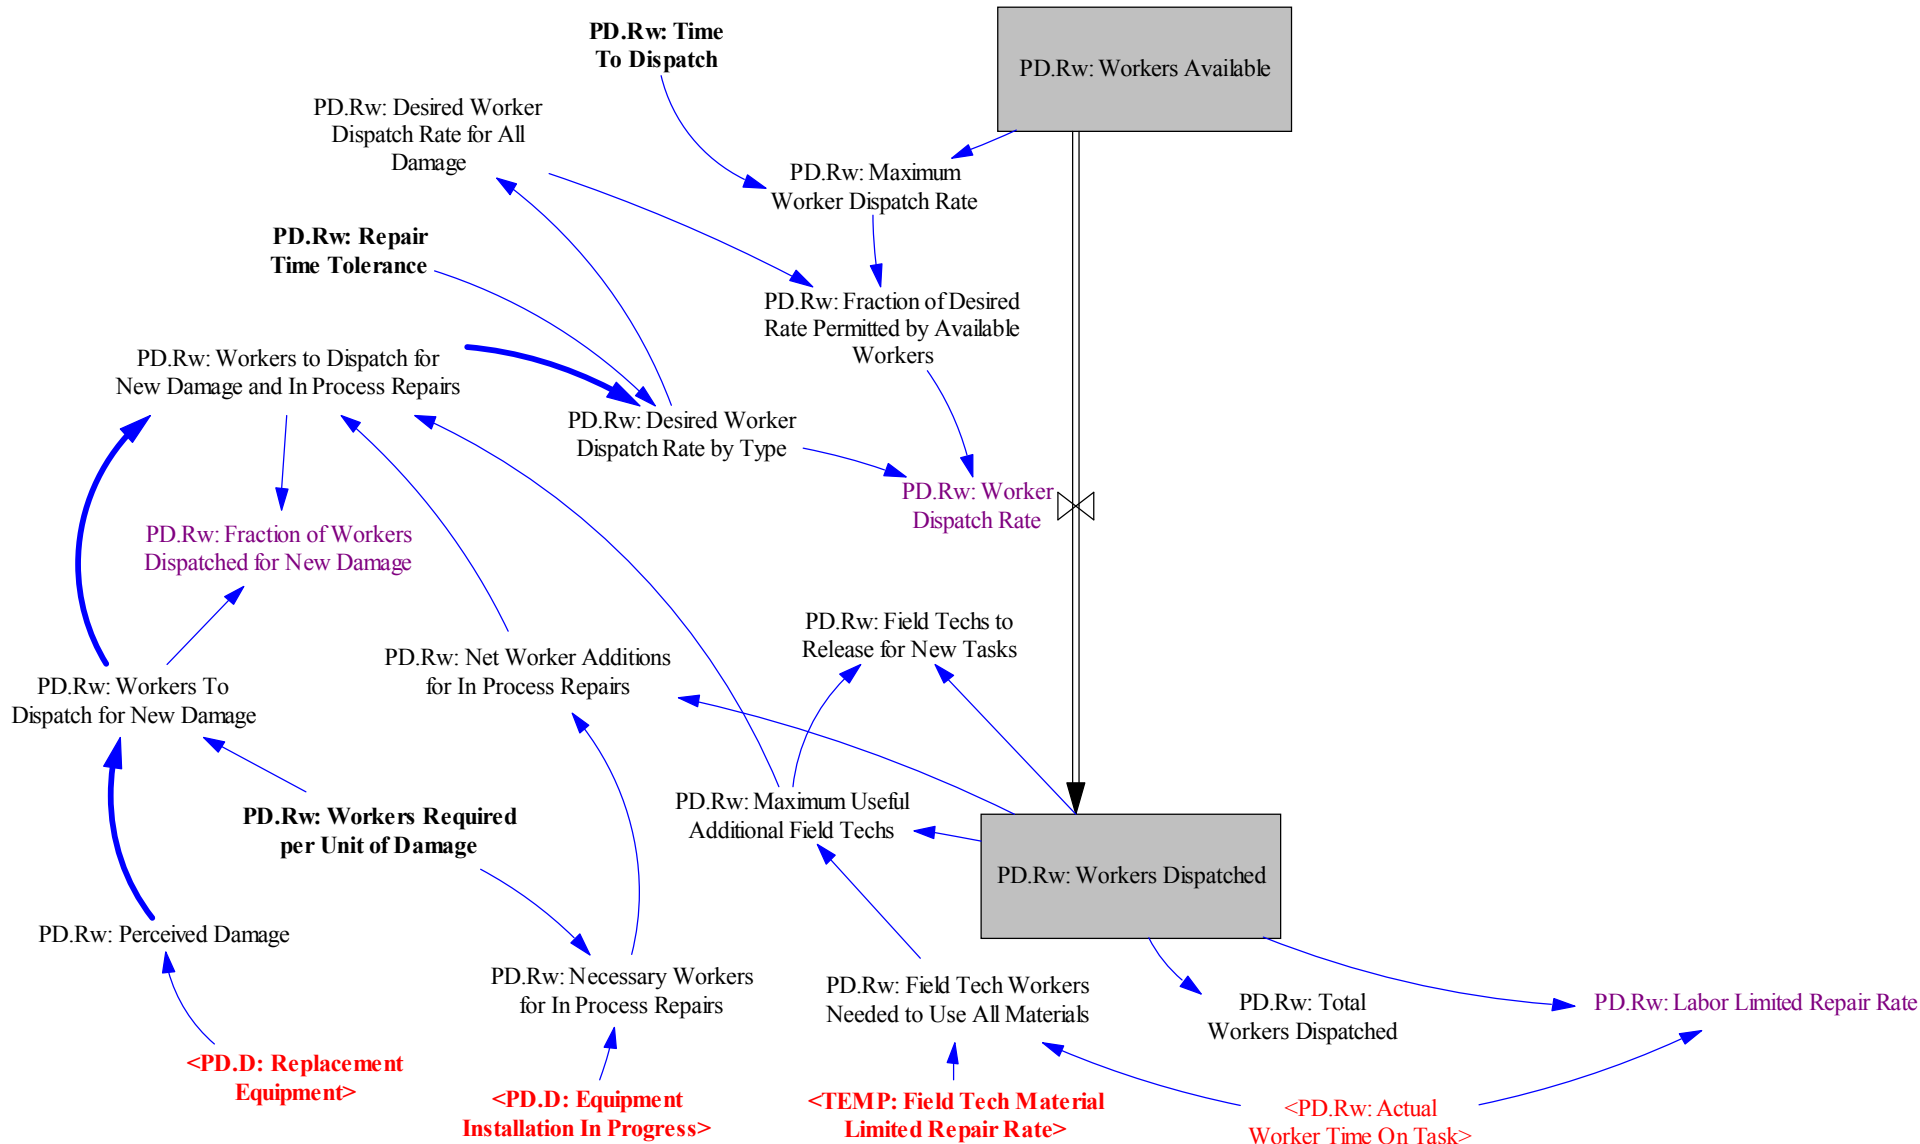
PD.Rw: Time To Dispatch

PD.Rw: Workers Available

PD.Rw: Desired Worker Dispatch Rate for All Damage

PD.Rw: Maximum Worker Dispatch Rate

PD.Rw: Repair Time Tolerance

PD.Rw: Fraction of Desired Rate Permitted by Available Workers

PD.Rw: Workers to Dispatch for New Damage and In Process Repairs

PD.Rw: Desired Worker Dispatch Rate by Type

PD.Rw: Worker Dispatch Rate

PD.Rw: Fraction of Workers Dispatched for New Damage

PD.Rw: Field Techs to Release for New Tasks

PD.Rw: Net Worker Additions for In Process Repairs

PD.Rw: Workers To Dispatch for New Damage

PD.Rw: Maximum Useful Additional Field Techs

PD.Rw: Workers Required per Unit of Damage

PD.Rw: Workers Dispatched

PD.Rw: Perceived Damage

PD.Rw: Necessary Workers for In Process Repairs

PD.Rw: Field Tech Workers Needed to Use All Materials

PD.Rw: Total Workers Dispatched

PD.Rw: Labor Limited Repair Rate

<PD.D: Replacement Equipment>

<PD.D: Equipment Installation In Progress>

<TEMP: Field Tech Material Limited Repair Rate>

<PD.Rw: Actual Worker Time On Task>